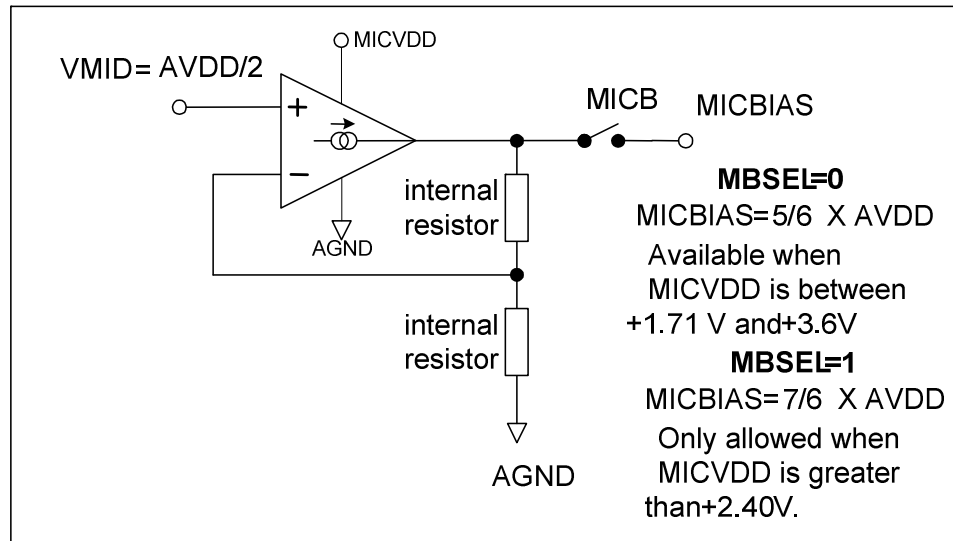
MICVDD

VMID= AVDD/2

+

−

AGND

MICB

MICBIAS

internal resistor

internal resistor

AGND

**MBSEL=0**

MICBIAS=5/6 X AVDD

Available when MICVDD is between +1.71 V and+3.6V

**MBSEL=1**

MICBIAS=7/6 X AVDD

Only allowed when MICVDD is greater than+2.40V.